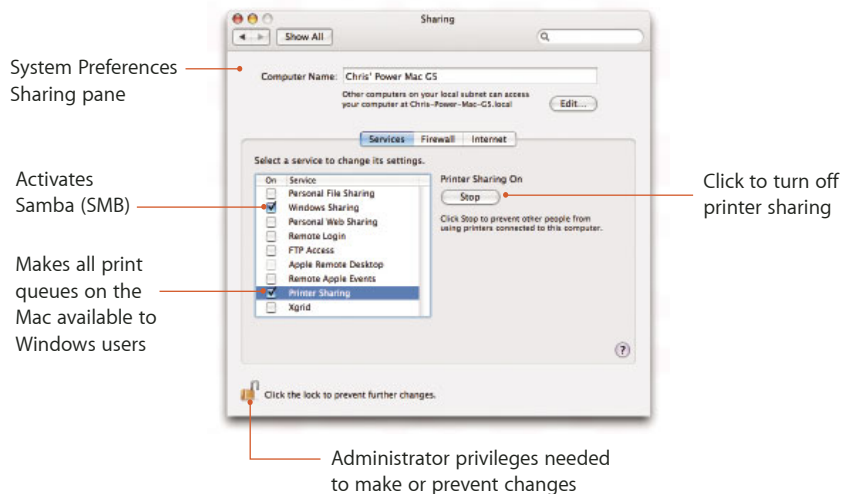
System Preferences Sharing pane

Activates Samba (SMB)

Makes all print queues on the Mac available to Windows users

Sharing

Show All

Computer Name: Chris' Power Mac G5

Other computers on your local subnet can access your computer at Chris-Power-Mac-G5.local

Edit...

Services | Firewall | Internet

Select a service to change its settings.

| On | Service |
|---|---|
| ☐ | Personal File Sharing |
| ☑ | Windows Sharing |
| ☐ | Personal Web Sharing |
| ☐ | Remote Login |
| ☐ | FTP Access |
| ☐ | Apple Remote Desktop |
| ☐ | Remote Apple Events |
| ☑ | Printer Sharing |
| ☐ | Xgrid |

Printer Sharing On

Stop

Click Stop to prevent other people from using printers connected to this computer.

?

Click the lock to prevent further changes.

Click to turn off printer sharing

Administrator privileges needed to make or prevent changes